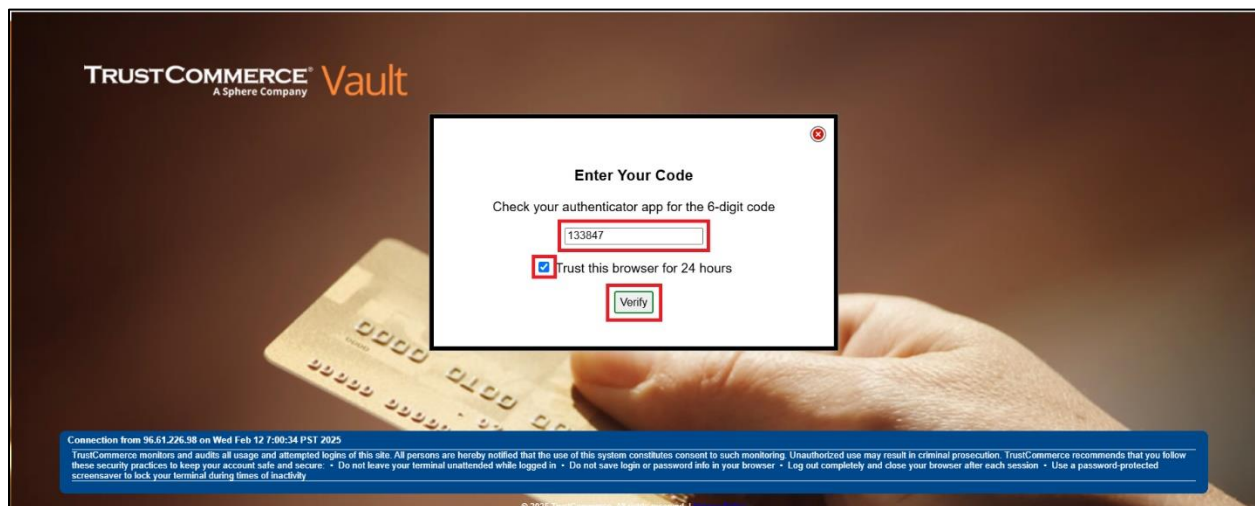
TRUSTCOMMERCE® Vault
A Sphere Company

Enter Your Code

Check your authenticator app for the 6-digit code

133847

Trust this browser for 24 hours

Verify

Connection from 96.61.226.98 on Wed Feb 12 7:00:34 PST 2025

TrustCommerce monitors and audits all usage and attempted logins of this site. All persons are hereby notified that the use of this system constitutes consent to such monitoring. Unauthorized use may result in criminal prosecution. TrustCommerce recommends that you follow these security practices to keep your account safe and secure: • Do not leave your terminal unattended while logged in • Do not save login or password info in your browser • Log out completely and close your browser after each session • Use a password-protected screensaver to lock your terminal during times of inactivity

© 202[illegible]